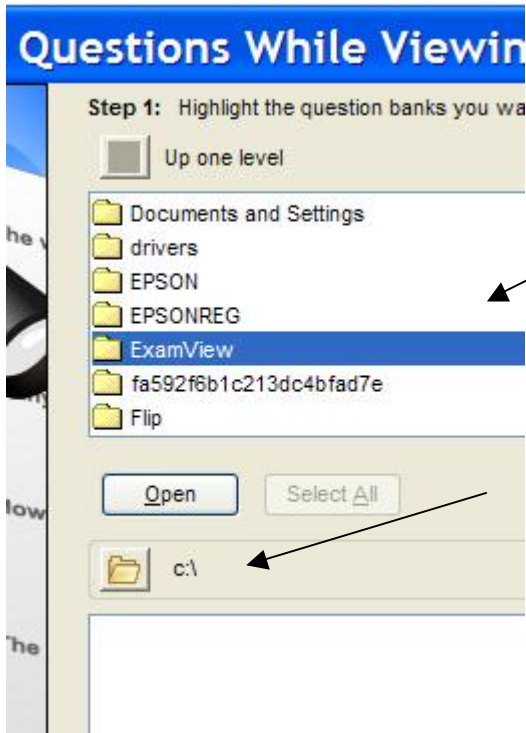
Questions While Viewin

Step 1: Highlight the question banks you wa

Up one level

Documents and Settings
drivers
EPSON
EPSONREG
ExamView
fa592f6b1c213dc4bfad7e
Flip

Open

Select All

c:\

he
low
The